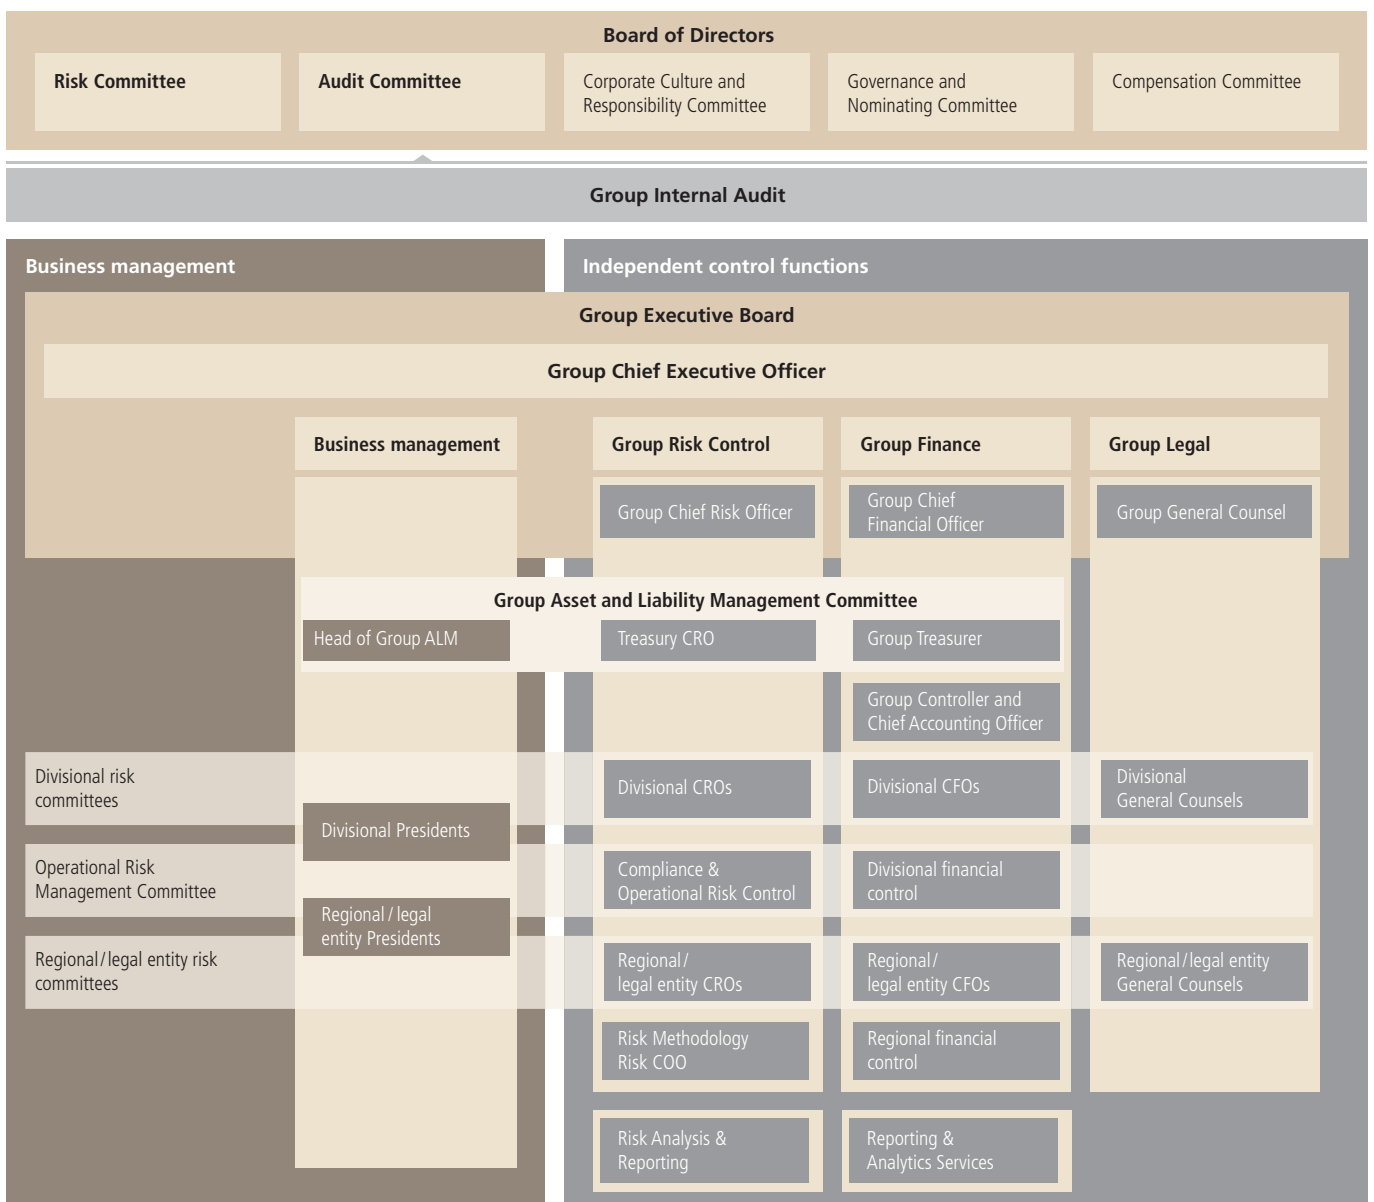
Board of Directors

Risk Committee

Audit Committee

Corporate Culture and Responsibility Committee

Governance and Nominating Committee

Compensation Committee

Group Internal Audit

Business management

Independent control functions

Group Executive Board

Group Chief Executive Officer

Business management

Group Risk Control

Group Finance

Group Legal

Group Chief Risk Officer

Group Chief Financial Officer

Group General Counsel

Group Asset and Liability Management Committee

Head of Group ALM

Treasury CRO

Group Treasurer

Group Controller and Chief Accounting Officer

Divisional risk committees

Divisional CROs

Divisional CFOs

Divisional General Counsels

Divisional Presidents

Operational Risk Management Committee

Compliance & Operational Risk Control

Divisional financial control

Regional / legal entity Presidents

Regional / legal entity risk committees

Regional / legal entity CROs

Regional / legal entity CFOs

Regional / legal entity General Counsels

Risk Methodology Risk COO

Regional financial control

Risk Analysis & Reporting

Reporting & Analytics Services